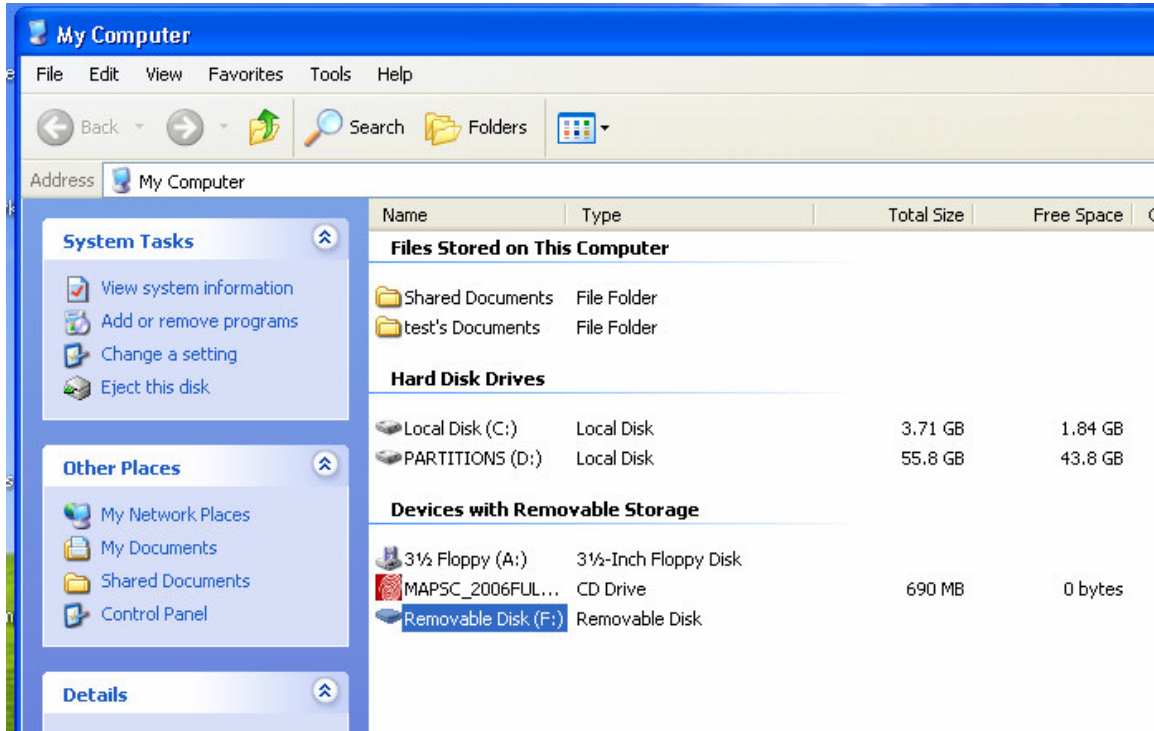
My Computer

File Edit View Favorites Tools Help

Back Search Folders

Address My Computer

System Tasks

View system information
Add or remove programs
Change a setting
Eject this disk

Other Places

My Network Places
My Documents
Shared Documents
Control Panel

Details

| Name | Type | Total Size | Free Space |
|---|---|---|---|
| **Files Stored on This Computer** | | | |
| Shared Documents | File Folder | | |
| test's Documents | File Folder | | |
| **Hard Disk Drives** | | | |
| Local Disk (C:) | Local Disk | 3.71 GB | 1.84 GB |
| PARTITIONS (D:) | Local Disk | 55.8 GB | 43.8 GB |
| **Devices with Removable Storage** | | | |
| 3½ Floppy (A:) | 3½-Inch Floppy Disk | | |
| MAPSC_2006FUL... | CD Drive | 690 MB | 0 bytes |
| Removable Disk (F:) | Removable Disk | | |